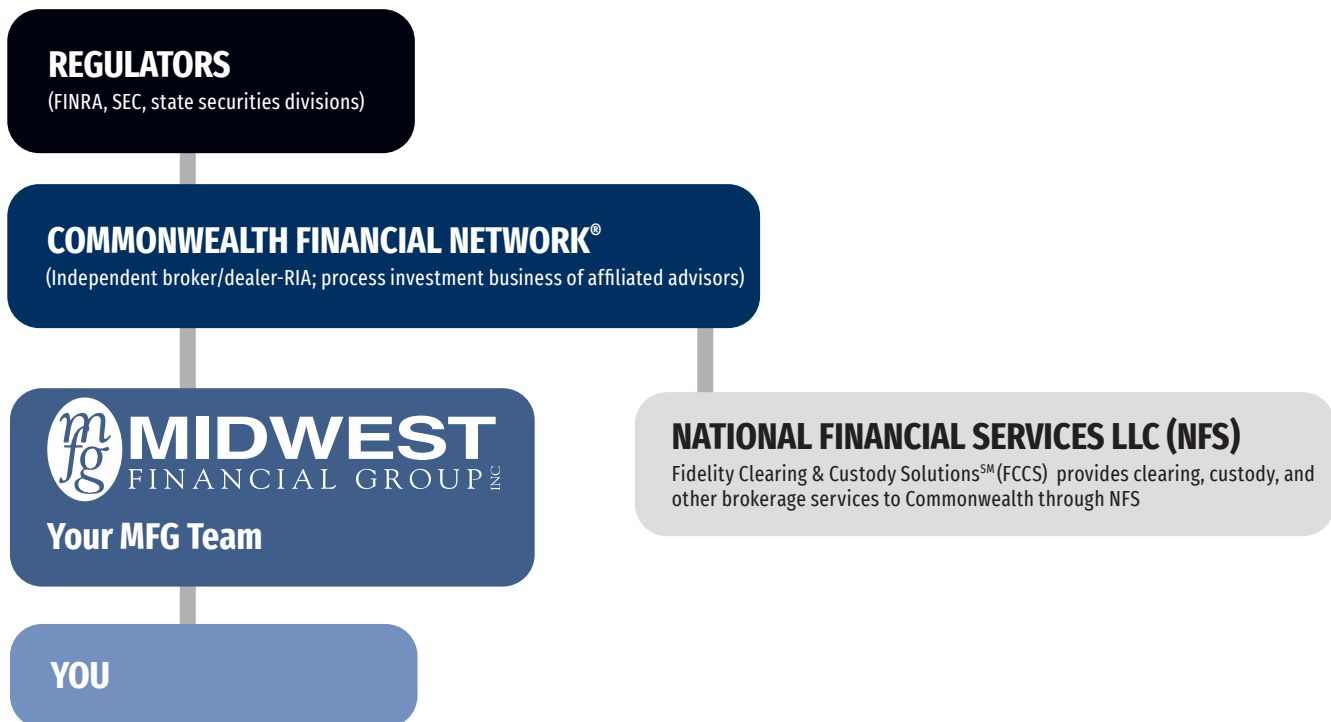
REGULATORS
(FINRA, SEC, state securities divisions)

COMMONWEALTH FINANCIAL NETWORK®
(Independent broker/dealer-RIA; process investment business of affiliated advisors)

mfg MIDWEST FINANCIAL GROUP INC

Your MFG Team

NATIONAL FINANCIAL SERVICES LLC (NFS)
Fidelity Clearing & Custody Solutions$^{SM}$ (FCCS) provides clearing, custody, and other brokerage services to Commonwealth through NFS

YOU